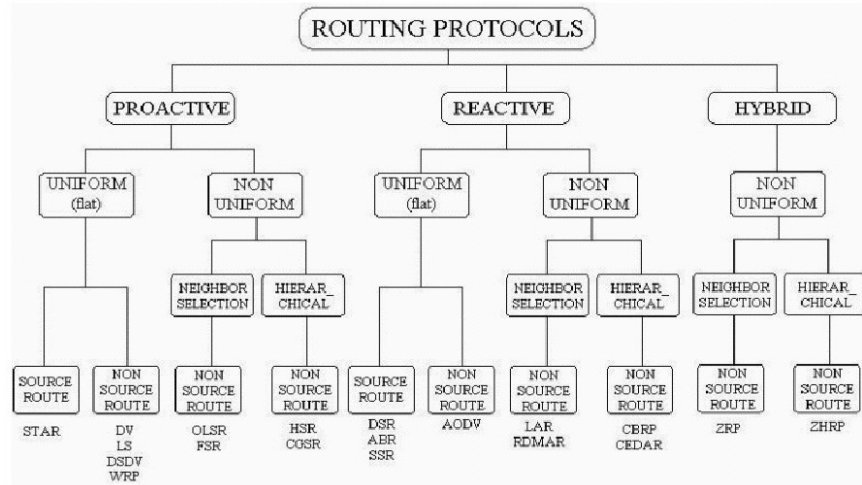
ROUTING PROTOCOLS

PROACTIVE

REACTIVE

HYBRID

UNIFORM (flat)

NON UNIFORM

UNIFORM (flat)

NON UNIFORM

NON UNIFORM

NEIGHBOR SELECTION

HIERAR_ CHICAL

NEIGHBOR SELECTION

HIERAR_ CHICAL

NEIGHBOR SELECTION

HIERAR_ CHICAL

SOURCE ROUTE

NON SOURCE ROUTE

NON SOURCE ROUTE

NON SOURCE ROUTE

SOURCE ROUTE

NON SOURCE ROUTE

NON SOURCE ROUTE

NON SOURCE ROUTE

NON SOURCE ROUTE

NON SOURCE ROUTE

STAR

DV
LS
DSDV
WRP

OLSR
FSR

HSR
CGSR

DSR
ABR
SSR

AODV

LAR
RDMAR

CBRP
CEDAR

ZRP

ZHRP